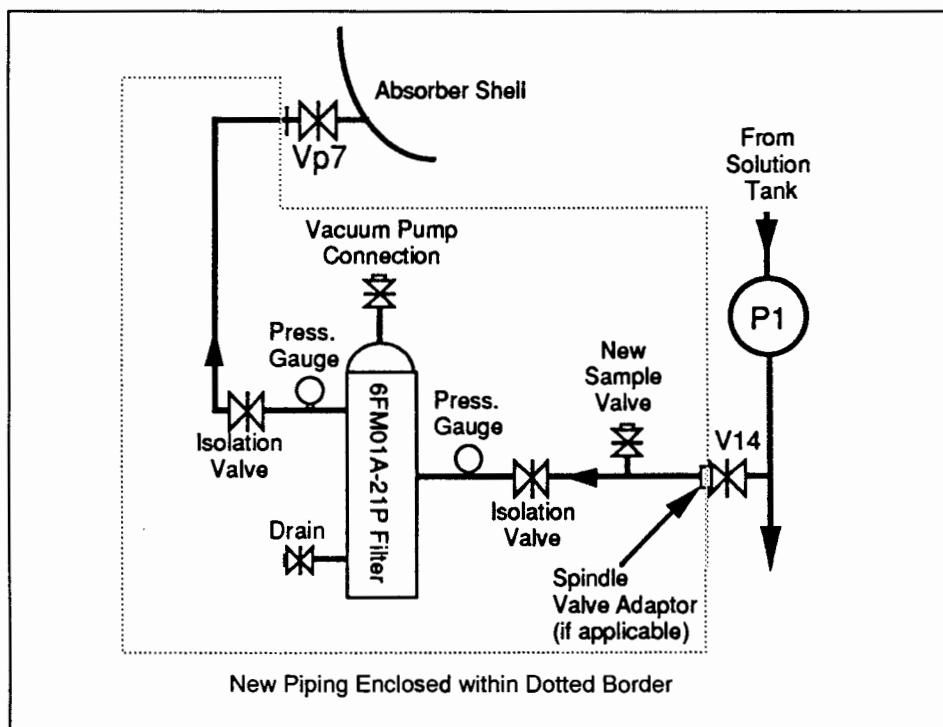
Absorber Shell

Vp7

From Solution Tank

Vacuum Pump Connection

P1

Press. Gauge

New Sample Valve

Press. Gauge

V14

Isolation Valve

6FM01A-21P Filter

Isolation Valve

Drain

Spindle Valve Adaptor (if applicable)

New Piping Enclosed within Dotted Border